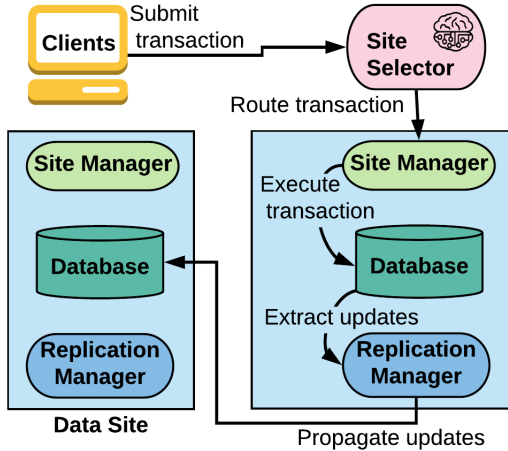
Clients

Submit transaction

Site Selector

Route transaction

Site Manager

Database

Replication Manager

Data Site

Site Manager

Execute transaction

Database

Extract updates

Replication Manager

Propagate updates